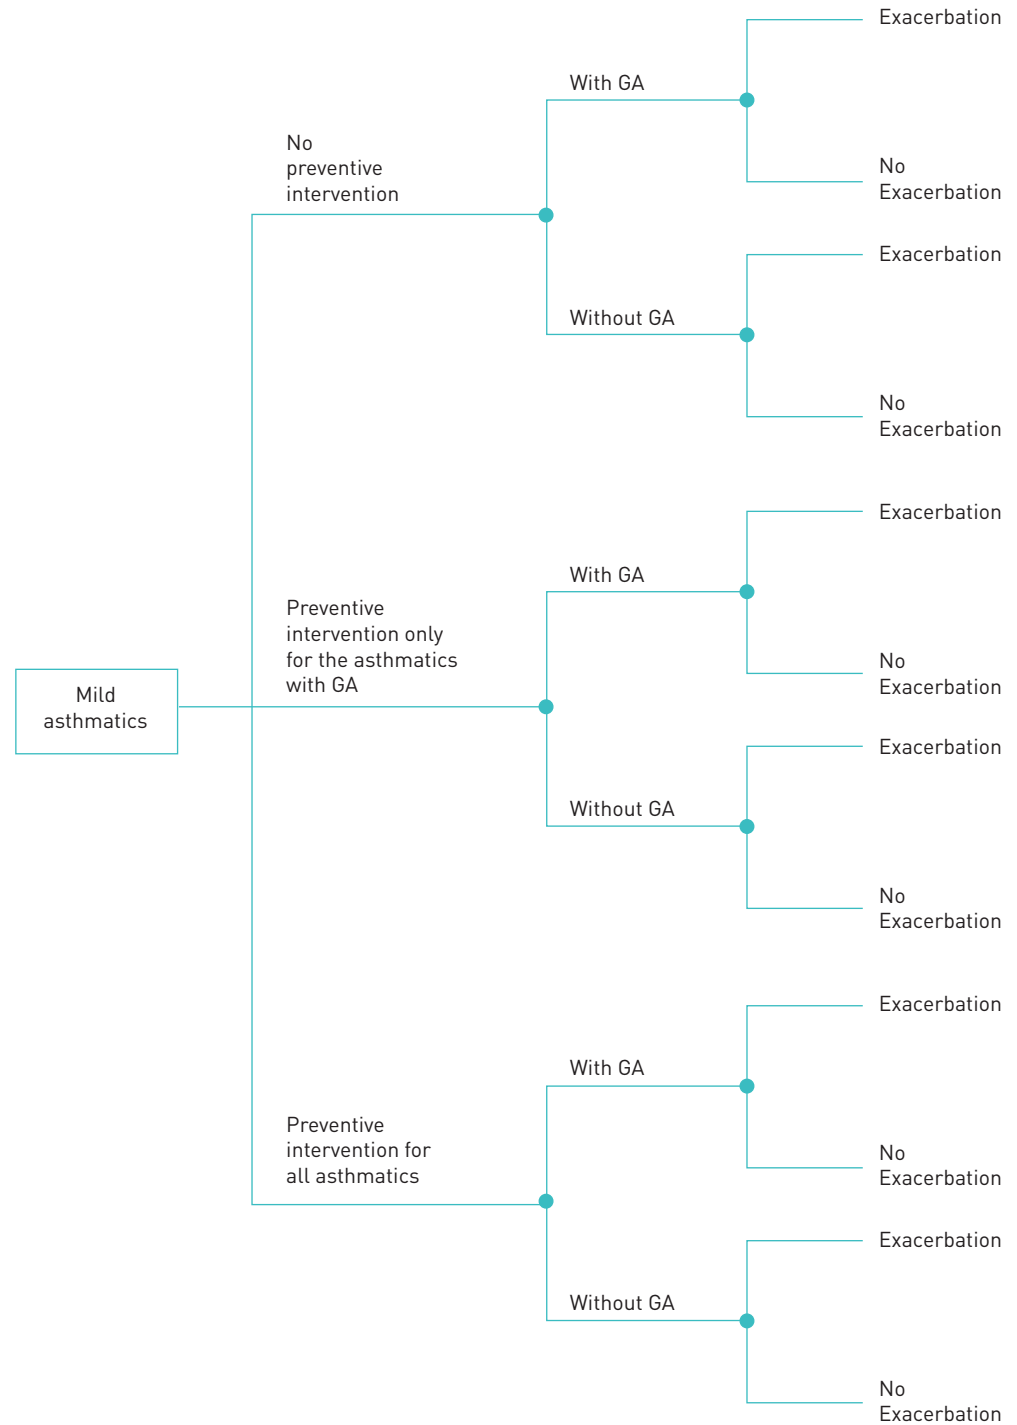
Mild asthmatics

No preventive intervention

With GA

Exacerbation

No Exacerbation

Without GA

Exacerbation

No Exacerbation

Preventive intervention only for the asthmatics with GA

With GA

Exacerbation

No Exacerbation

Without GA

Exacerbation

No Exacerbation

Preventive intervention for all asthmatics

With GA

Exacerbation

No Exacerbation

Without GA

Exacerbation

No Exacerbation